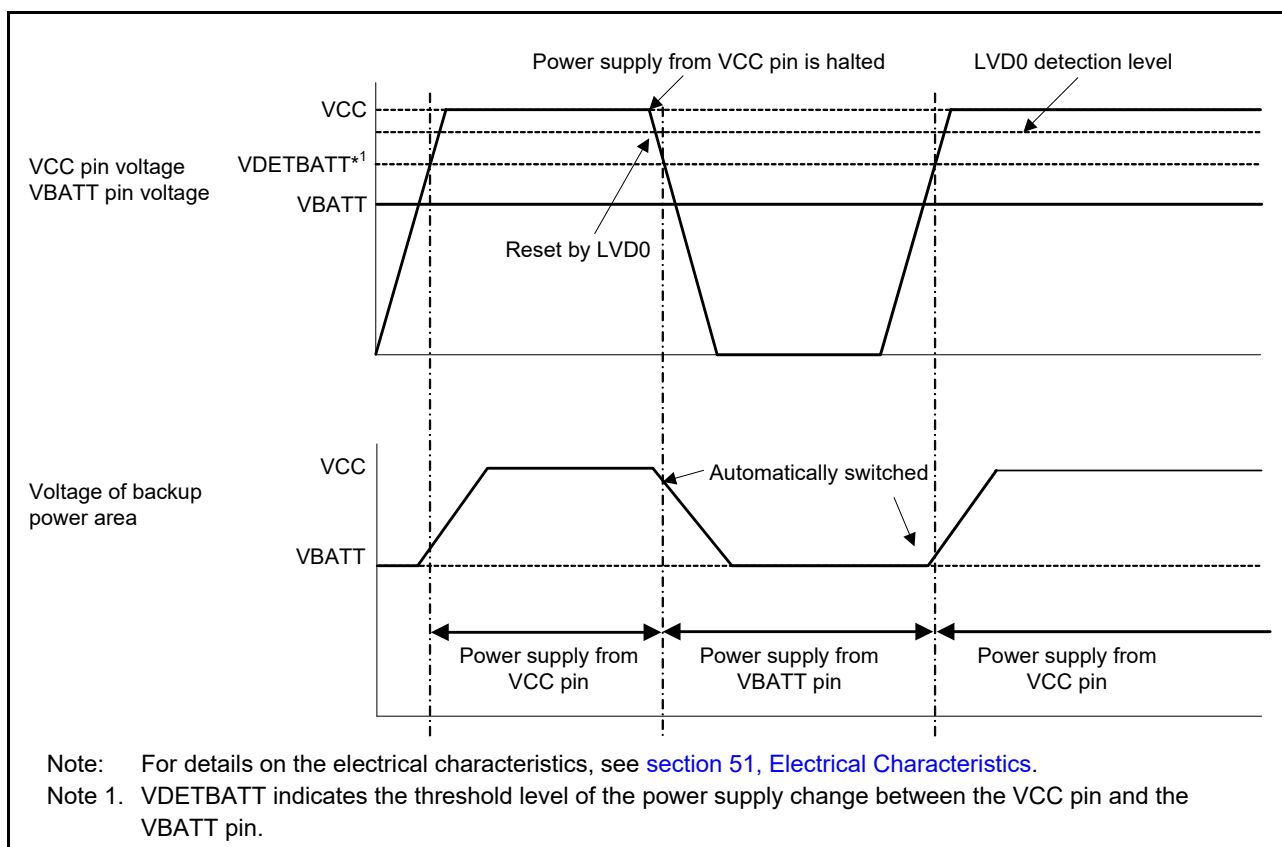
Power supply from VCC pin is halted

LVD0 detection level

VCC

VDETBATT$^{*1}$

VCC pin voltage
VBATT pin voltage

VBATT

Reset by LVD0

VCC

Automatically switched

Voltage of backup power area

VBATT

Power supply from VCC pin

Power supply from VBATT pin

Power supply from VCC pin

Note: For details on the electrical characteristics, see section 51, Electrical Characteristics.

Note 1. VDETBATT indicates the threshold level of the power supply change between the VCC pin and the VBATT pin.